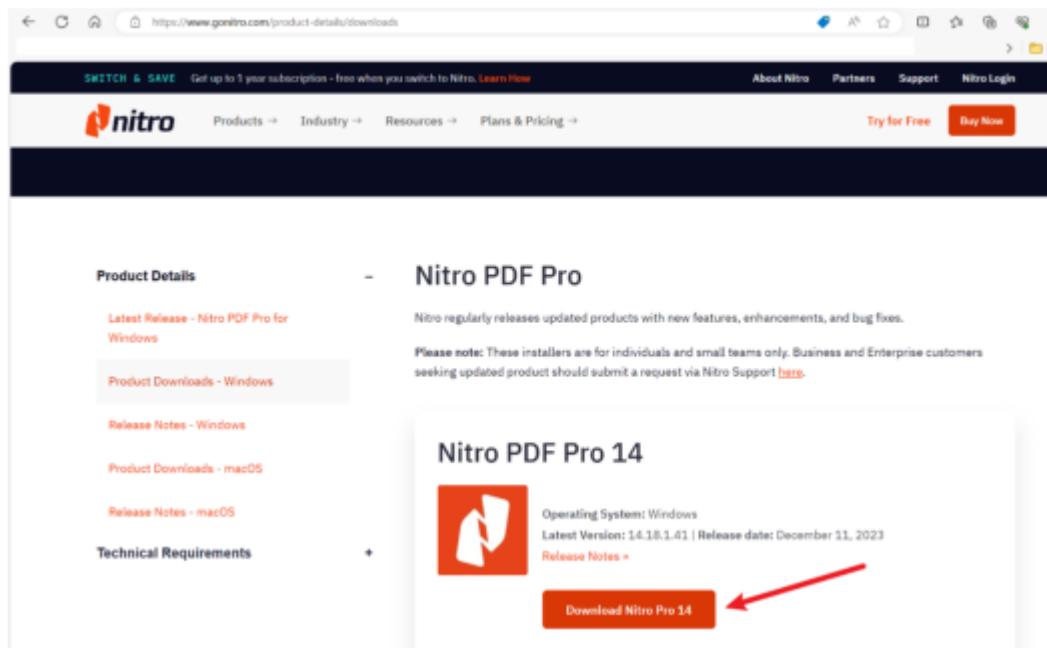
https://www.gonitro.com/product-details/downloads

SWITCH & SAVE Get up to 1 year subscription - free when you switch to Nitro. Learn How

About Nitro Partners Support Nitro Login

nitro

Products → Industry → Resources → Plans & Pricing →

Try for Free Buy Now

Product Details –

Latest Release - Nitro PDF Pro for Windows

Product Downloads - Windows

Release Notes - Windows

Product Downloads - macOS

Release Notes - macOS

Technical Requirements +

Nitro PDF Pro

Nitro regularly releases updated products with new features, enhancements, and bug fixes.

**Please note:** These installers are for individuals and small teams only. Business and Enterprise customers seeking updated product should submit a request via Nitro Support here.

Nitro PDF Pro 14

**Operating System:** Windows
**Latest Version:** 14.18.1.41 | **Release date:** December 11, 2023
Release Notes »

Download Nitro Pro 14